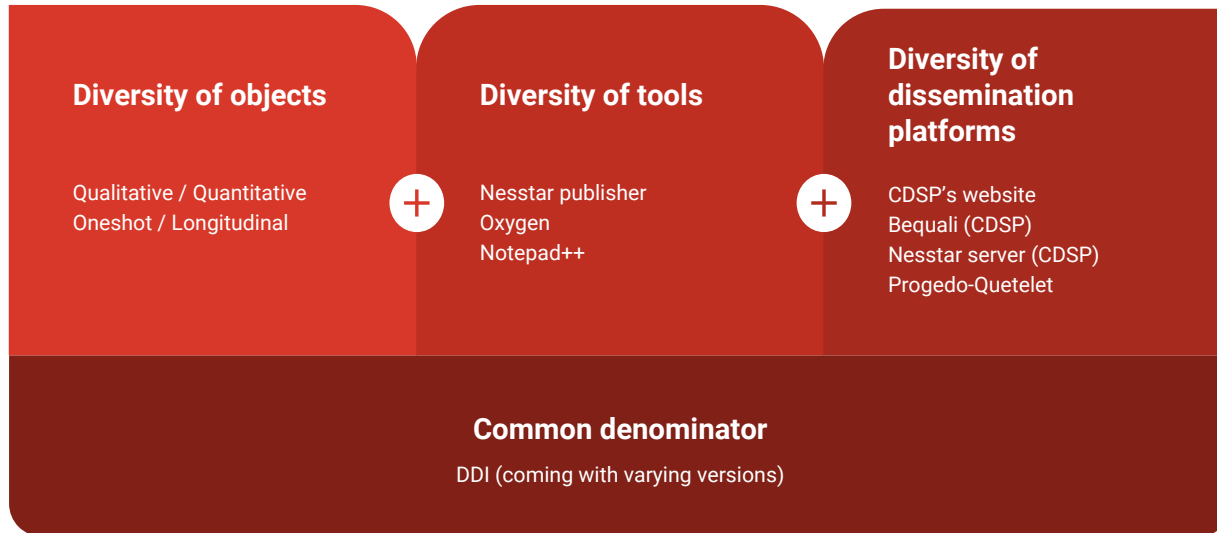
Diversity of objects

Qualitative / Quantitative
Oneshot / Longitudinal

+

Diversity of tools

Nesstar publisher
Oxygen
Notepad++

+

Diversity of dissemination platforms

CDSP’s website
Bequali (CDSP)
Nesstar server (CDSP)
Progedo-Quetelet

Common denominator

DDI (coming with varying versions)